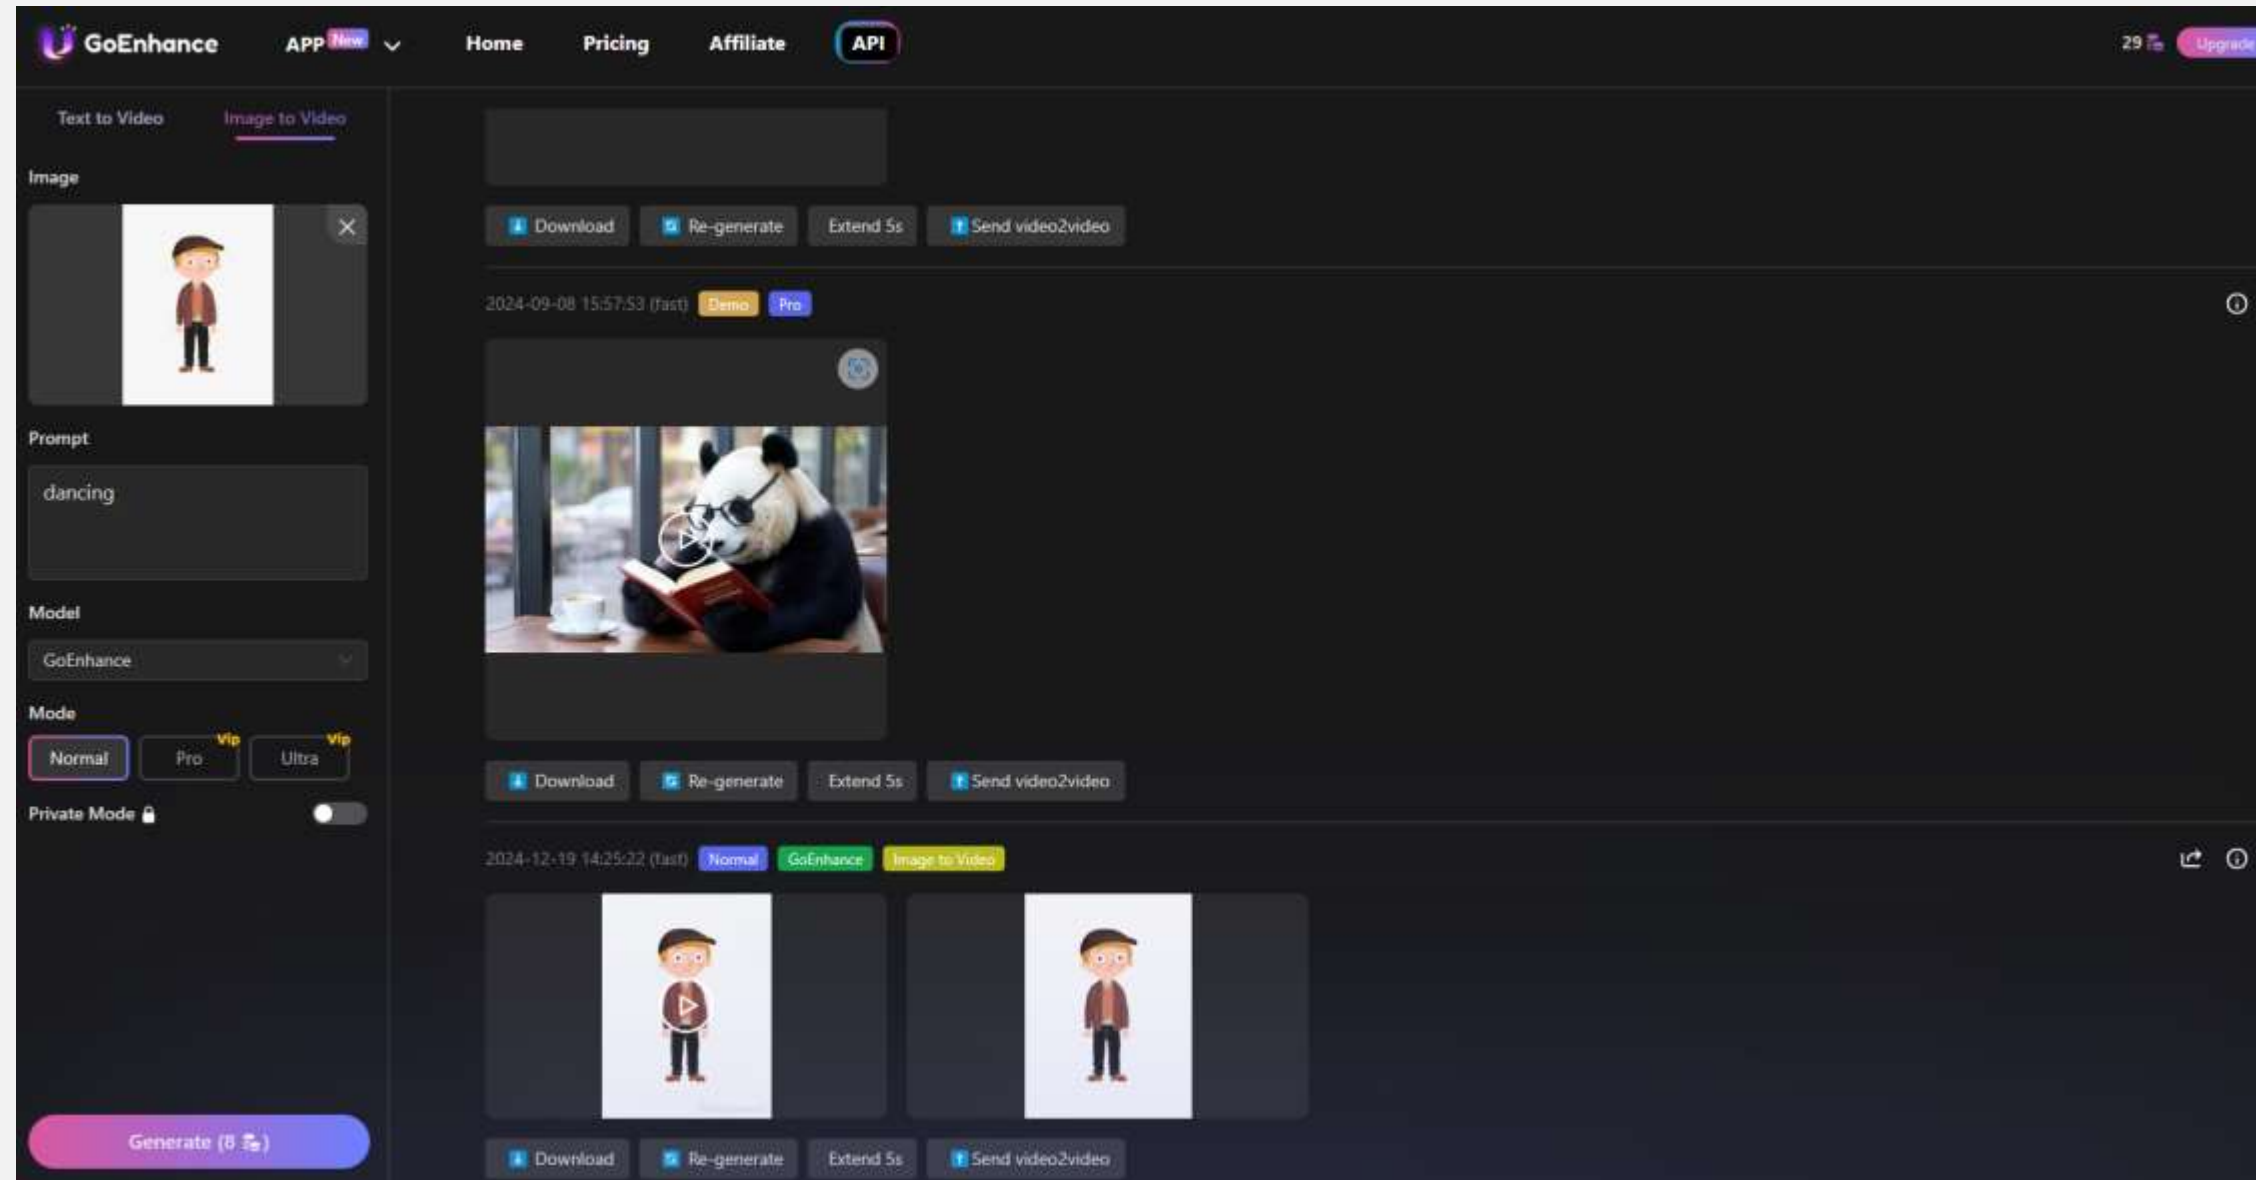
GoEnhance APP New Home Pricing Affiliate API 29 Upgrade

Text to Video Image to Video

Image

Prompt

dancing

Model

GoEnhance

Mode

Normal Pro Vip Ultra Vip

Private Mode

Generate (8 )

Download Re-generate Extend 5s Send video2video

2024-09-08 15:57:53 (fast) Demo Pro

Download Re-generate Extend 5s Send video2video

2024-12-19 14:25:22 (fast) Normal GoEnhance Image to Video

Download Re-generate Extend 5s Send video2video